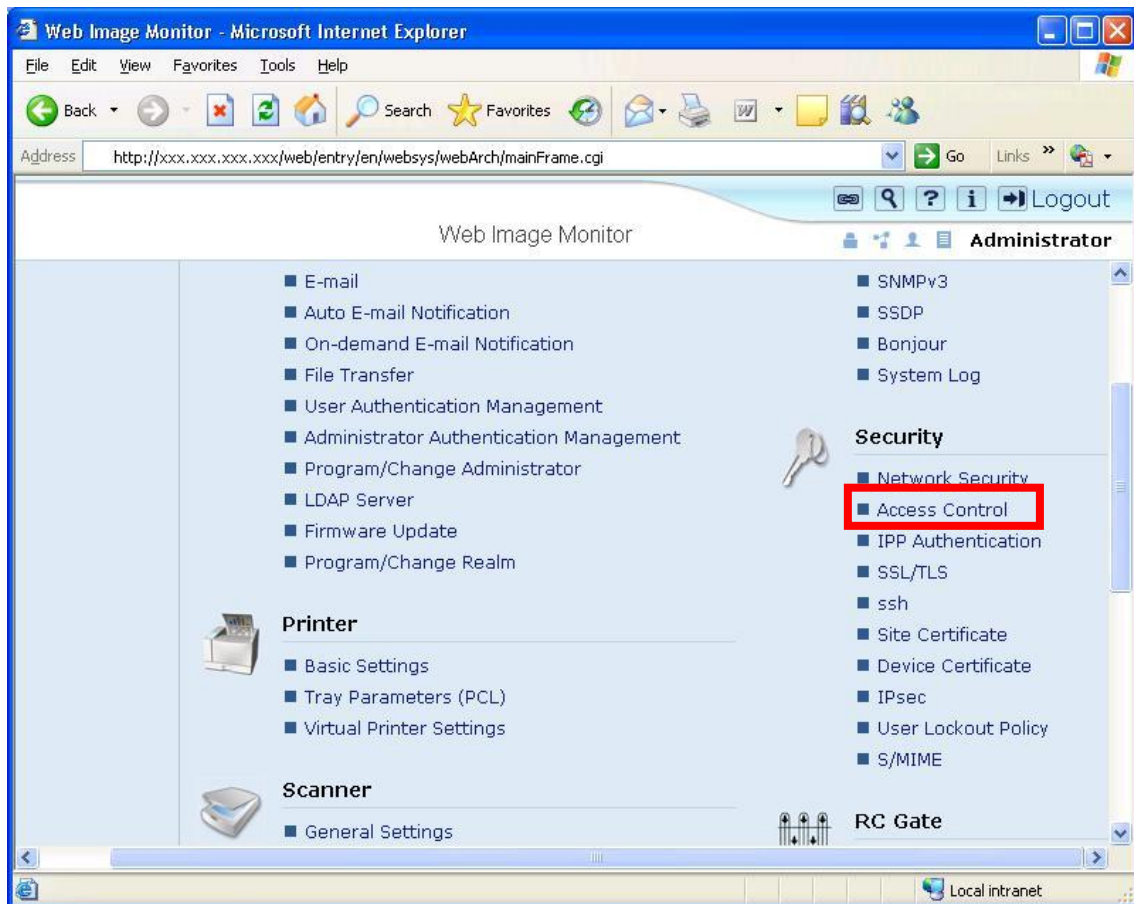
Web Image Monitor - Microsoft Internet Explorer

File Edit View Favorites Tools Help

Back Search Favorites

Address http://xxx.xxx.xxx.xxx/web/entry/en/websys/webArch/mainFrame.cgi Go Links »

Logout

Web Image Monitor Administrator

E-mail
Auto E-mail Notification
On-demand E-mail Notification
File Transfer
User Authentication Management
Administrator Authentication Management
Program/Change Administrator
LDAP Server
Firmware Update
Program/Change Realm

Printer
Basic Settings
Tray Parameters (PCL)
Virtual Printer Settings

Scanner
General Settings

SNMPv3
SSDP
Bonjour
System Log

Security
Network Security
Access Control
IPP Authentication
SSL/TLS
ssh
Site Certificate
Device Certificate
IPsec
User Lockout Policy
S/MIME

RC Gate

Local intranet